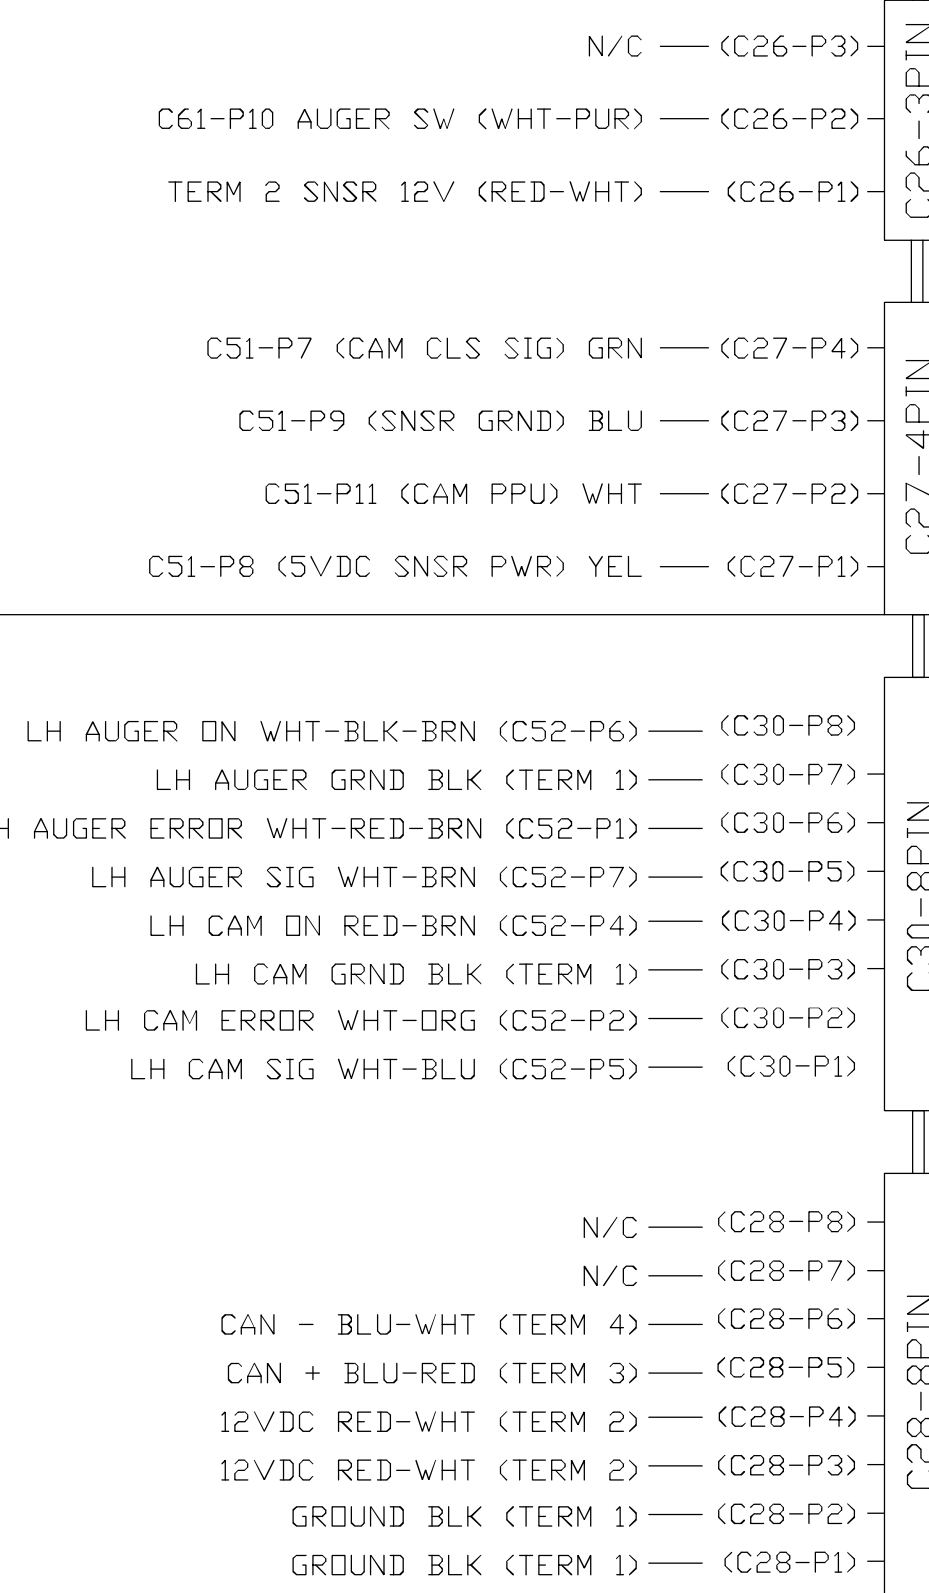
N/C (C26-P3)
C61-P10 AUGER SW (WHT-PUR) (C26-P2)
TERM 2 SNSR 12V (RED-WHT) (C26-P1)

C26-3PIN

C51-P7 (CAM CLS SIG) GRN (C27-P4)
C51-P9 (SNSR GRND) BLU (C27-P3)
C51-P11 (CAM PPU) WHT (C27-P2)
C51-P8 (5VDC SNSR PWR) YEL (C27-P1)

C27-4PIN

LH AUGER ON WHT-BLK-BRN (C52-P6) (C30-P8)
LH AUGER GRND BLK (TERM 1) (C30-P7)
H AUGER ERROR WHT-RED-BRN (C52-P1) (C30-P6)
LH AUGER SIG WHT-BRN (C52-P7) (C30-P5)
LH CAM ON RED-BRN (C52-P4) (C30-P4)
LH CAM GRND BLK (TERM 1) (C30-P3)
LH CAM ERROR WHT-ORG (C52-P2) (C30-P2)
LH CAM SIG WHT-BLU (C52-P5) (C30-P1)

C30-8PIN

N/C (C28-P8)
N/C (C28-P7)
CAN - BLU-WHT (TERM 4) (C28-P6)
CAN + BLU-RED (TERM 3) (C28-P5)
12VDC RED-WHT (TERM 2) (C28-P4)
12VDC RED-WHT (TERM 2) (C28-P3)
GROUND BLK (TERM 1) (C28-P2)
GROUND BLK (TERM 1) (C28-P1)

C28-8PIN